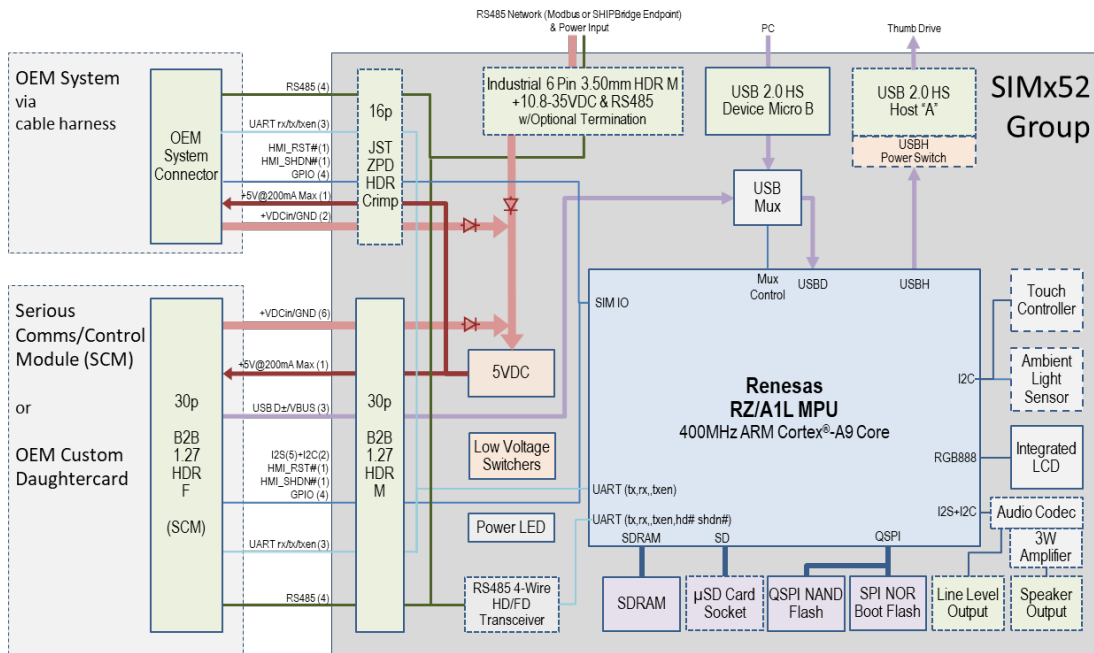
RS485 Network (Modbus or SHIPBridge Endpoint) & Power Input

PC

Thumb Drive

OEM System via cable harness

OEM System Connector

RS485 (4)
UART rx/tx/txen (3)
HMI_RST#(1)
HMI_SHDN#(1)
GPIO (4)
+5V@200mA Max (1)
+VDCin/GND (2)

16p JST ZPD HDR Crimp

Industrial 6 Pin 3.50mm HDR M +10.8-35VDC & RS485 w/Optional Termination

USB 2.0 HS Device Micro B

USB 2.0 HS Host "A"

USBH Power Switch

SIMx52 Group

USB Mux

Mux Control

USBD

USBH

Serious Comms/Control Module (SCM)

or

OEM Custom Daughtercard

30p B2B 1.27 HDR F (SCM)

+VDCin/GND (6)
+5V@200mA Max (1)
USB D±/VBUS (3)
I2S(5)+I2C(2)
HMI_RST#(1)
HMI_SHDN#(1)
GPIO (4)
UART rx/tx/txen (3)
RS485 (4)

30p B2B 1.27 HDR M

SIM IO

5VDC

Low Voltage Switchers

Power LED

RS485 4-Wire HD/FD Transceiver

Renesas RZ/A1L MPU
400MHz ARM Cortex®-A9 Core

UART (tx,rx,,txen)
UART (tx,rx,,txen,hd# shdn#)

SDRAM SD QSPI

I2C
RGB888
I2S+I2C

Touch Controller

Ambient Light Sensor

Integrated LCD

Audio Codec

3W Amplifier

SDRAM

µSD Card Socket

QSPI NAND Flash

SPI NOR Boot Flash

Line Level Output

Speaker Output